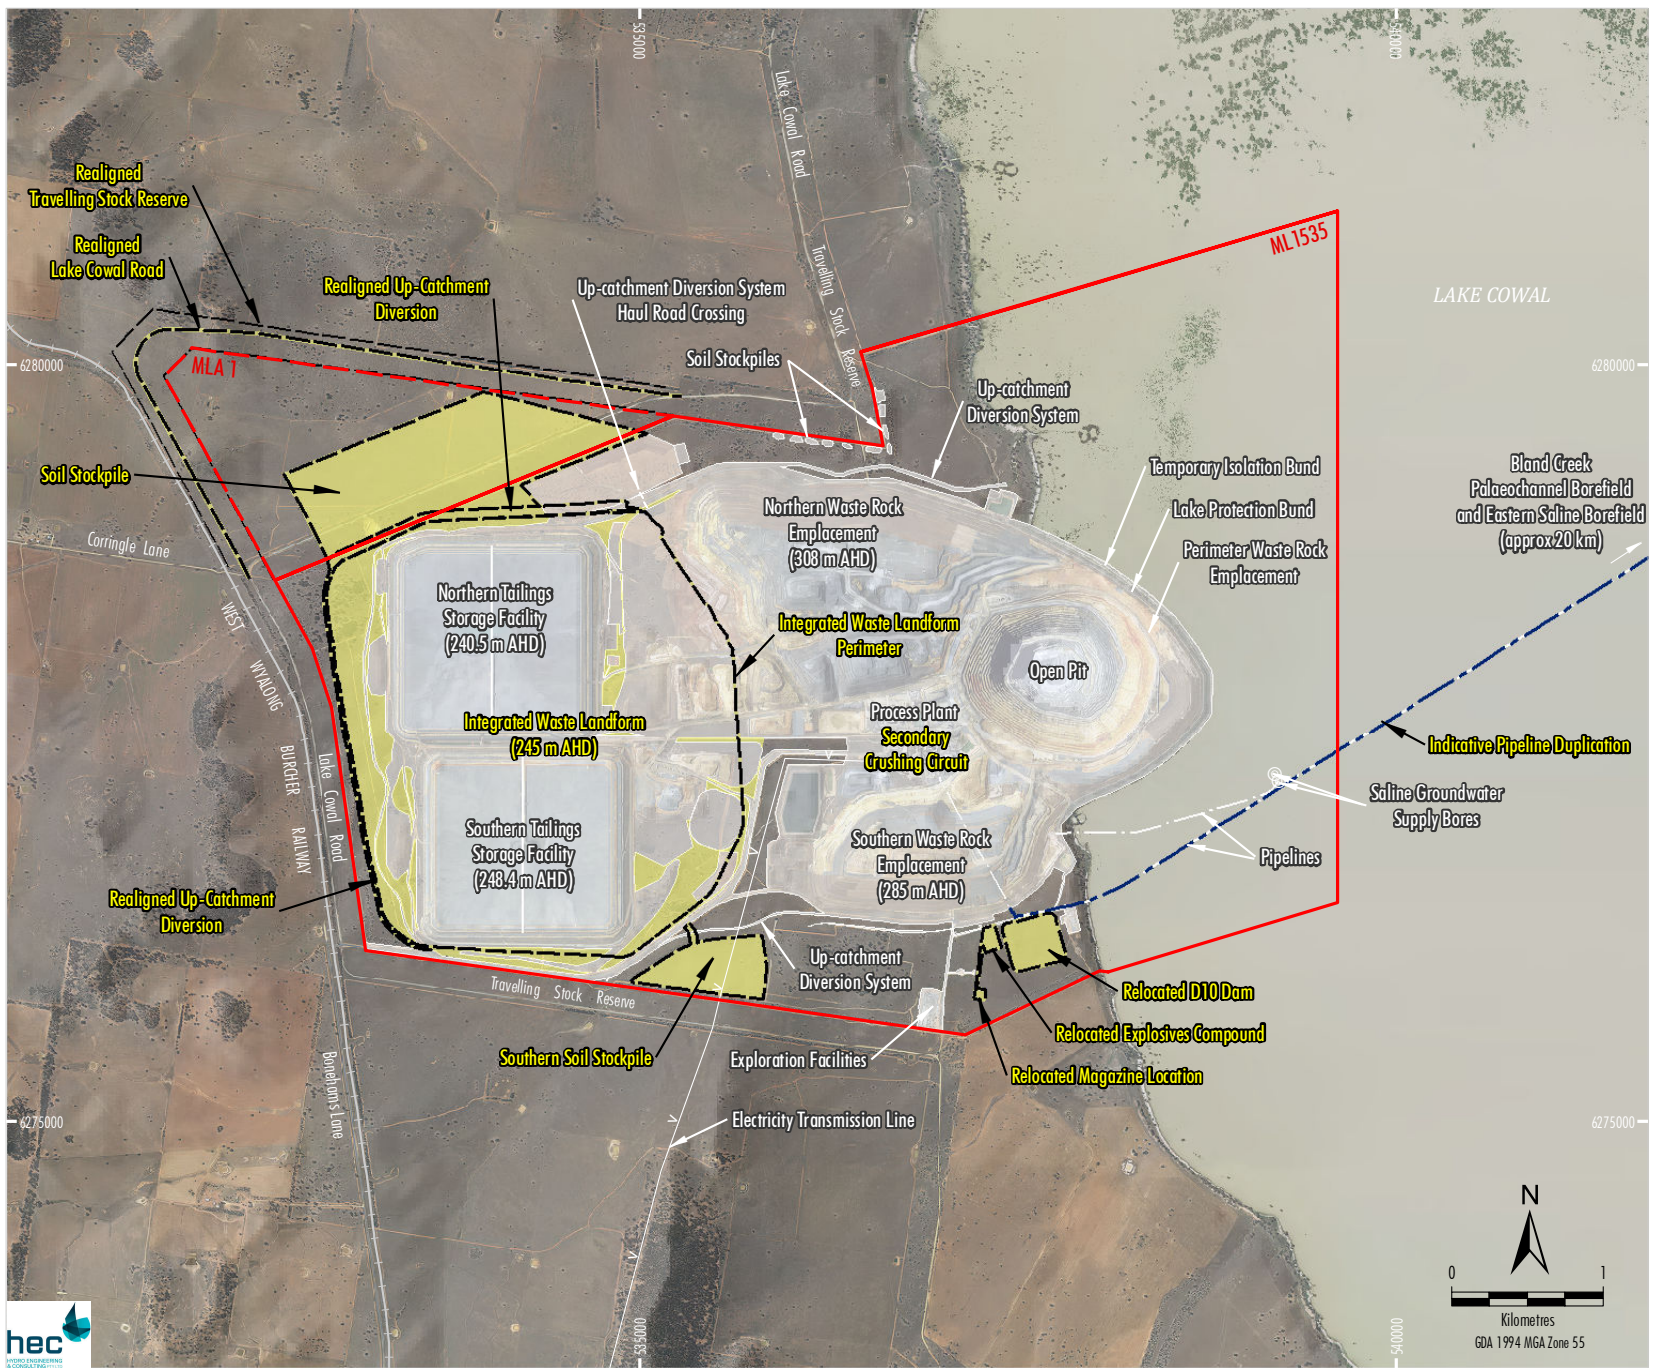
535000

540000

Lake Cowal Road

Travelling Stock Reserve

ML1535

LAKE COWAL

Realigned Travelling Stock Reserve

Realigned Lake Cowal Road

Realigned Up-Catchment Diversion

Up-catchment Diversion System Haul Road Crossing

Soil Stockpiles

MLA 1

6280000

6280000

Up-catchment Diversion System

Soil Stockpile

Temporary Isolation Bund

Bland Creek Palaeochannel Borefield and Eastern Saline Borefield (approx 20 km)

Lake Protection Bund

Northern Waste Rock Emplacement (308 m AHD)

Corringle Lane

Perimeter Waste Rock Emplacement

Northern Tailings Storage Facility (240.5 m AHD)

WEST WYALONG

Integrated Waste Landform Perimeter

Open Pit

Process Plant

Integrated Waste Landform (245 m AHD)

Secondary Crushing Circuit

Indicative Pipeline Duplication

BURCHER RAILWAY

Lake Cowal Road

Saline Groundwater Supply Bores

Southern Tailings Storage Facility (248.4 m AHD)

Southern Waste Rock Emplacement (285 m AHD)

Pipelines

Realigned Up-Catchment Diversion

Up-catchment Diversion System

Travelling Stock Reserve

Relocated D10 Dam

Relocated Explosives Compound

Southern Soil Stockpile

Exploration Facilities

Relocated Magazine Location

Bonehams Lane

6275000

6275000

Electricity Transmission Line

N

0 1

Kilometres

GDA 1994 MGA Zone 55

hec
HYDRO ENGINEERING & CONSULTING PTY LTD

535000

540000